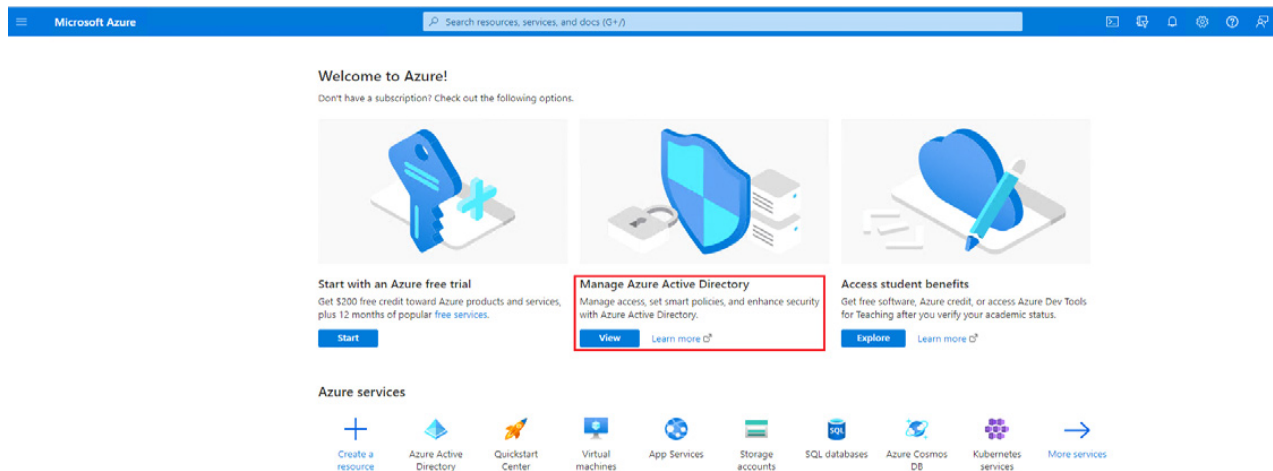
Microsoft Azure

Search resources, services, and docs (G+/)

Welcome to Azure!

Don't have a subscription? Check out the following options.

Start with an Azure free trial

Get $200 free credit toward Azure products and services, plus 12 months of popular free services.

Start

Manage Azure Active Directory

Manage access, set smart policies, and enhance security with Azure Active Directory.

View

Learn more

Access student benefits

Get free software, Azure credit, or access Azure Dev Tools for Teaching after you verify your academic status.

Explore

Learn more

Azure services

Create a resource

Azure Active Directory

Quickstart Center

Virtual machines

App Services

Storage accounts

SQL databases

Azure Cosmos DB

Kubernetes services

More services